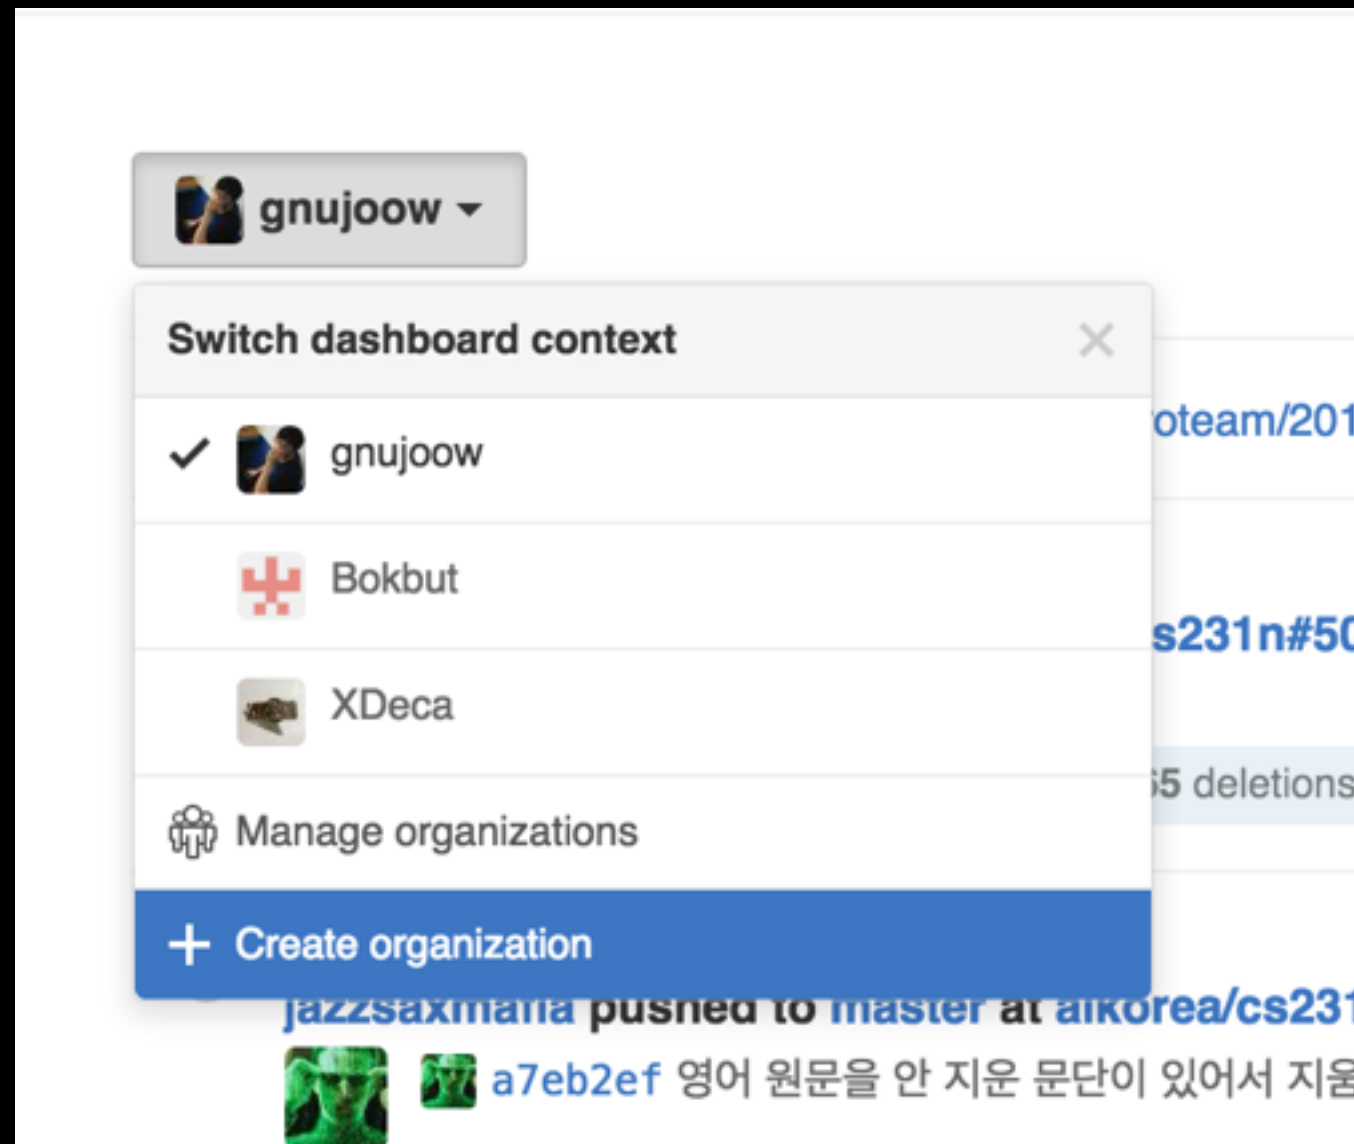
gnujoow

Switch dashboard context ×

gnujoow

Bokbut

XDeca

Manage organizations

+ Create organization

oteam/201

s231n#50

5 deletions

jazzsaxmafia pushed to master at aikorea/cs231

a7eb2ef 영어 원문을 안 지운 문단이 있어서 지움